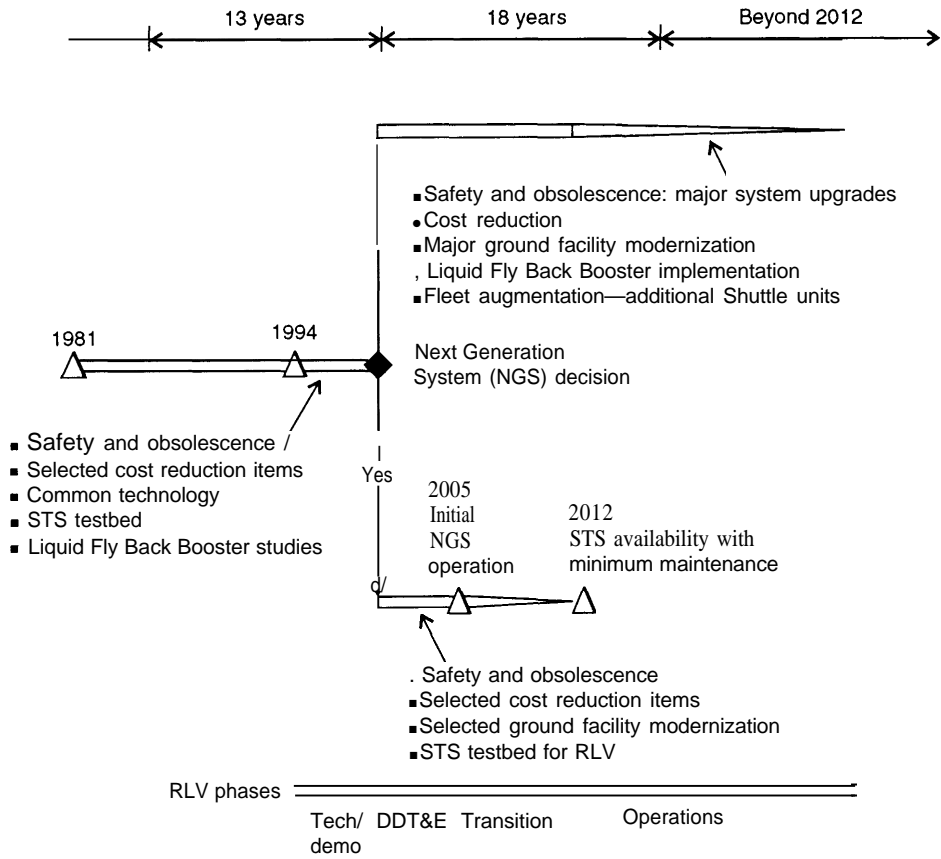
13 years

18 years

Beyond 2012

■ Safety and obsolescence: major system upgrades
● Cost reduction
■ Major ground facility modernization
, Liquid Fly Back Booster implementation
■ Fleet augmentation—additional Shuttle units

1981

1994

Next Generation System (NGS) decision

■ Safety and obsolescence /
■ Selected cost reduction items
■ Common technology
■ STS testbed
■ Liquid Fly Back Booster studies

Yes

2005 Initial NGS operation

2012 STS availability with minimum maintenance

d/

. Safety and obsolescence
■ Selected cost reduction items
■ Selected ground facility modernization
■ STS testbed for RLV

RLV phases

Tech/ demo

DDT&E

Transition

Operations